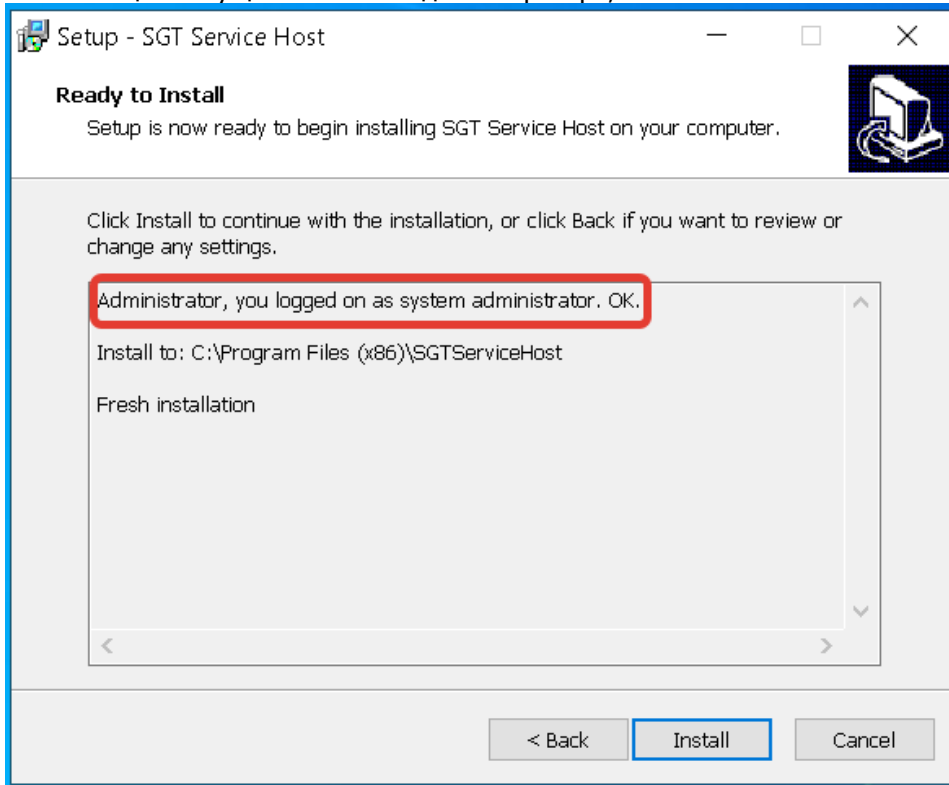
Setup - SGT Service Host

Ready to Install
Setup is now ready to begin installing SGT Service Host on your computer.

Click Install to continue with the installation, or click Back if you want to review or change any settings.

Administrator, you logged on as system administrator. OK.

Install to: C:\Program Files (x86)\SGTServiceHost

Fresh installation

< Back
Install
Cancel